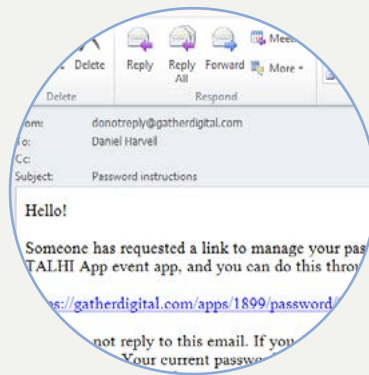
Delete

Reply

Reply All

Forward

Meet

More

Delete

Respond

om: donotreply@gatherdigital.com

o: Daniel Harvell

Cc:

Subject: Password instructions

Hello!

Someone has requested a link to manage your pas TALHI App event app, and you can do this thro

ps://gatherdigital.com/apps/1899/password/

not reply to this email. If you Your current passw